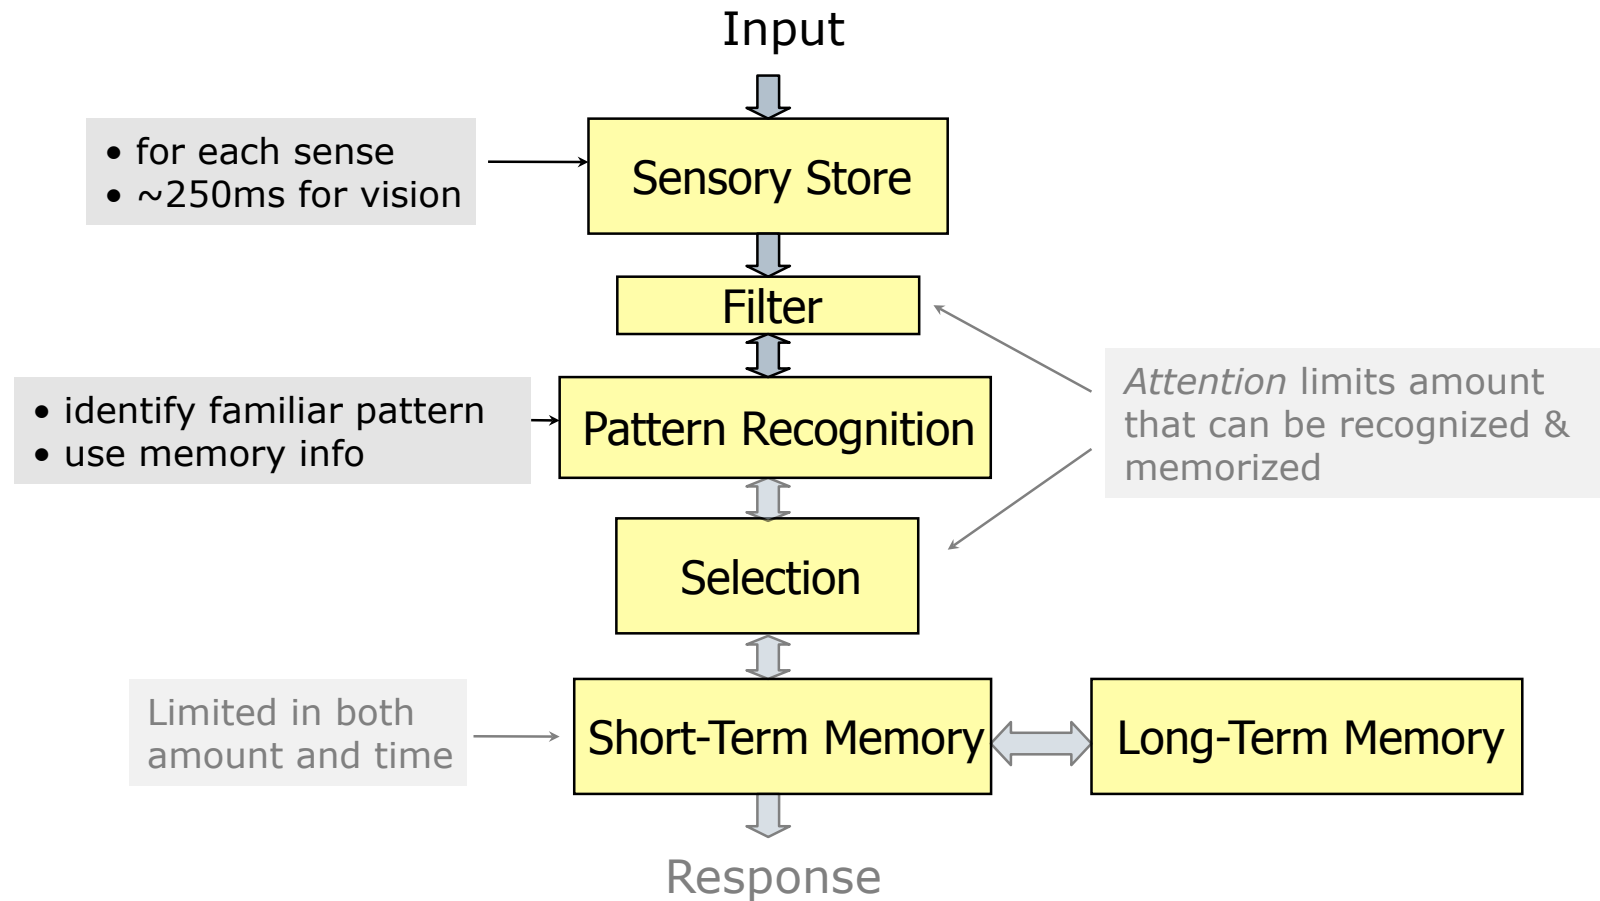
Input

• for each sense
• ~250ms for vision

Sensory Store

Filter

• identify familiar pattern
• use memory info

Pattern Recognition

*Attention* limits amount that can be recognized & memorized

Selection

Limited in both amount and time

Short-Term Memory

Long-Term Memory

Response